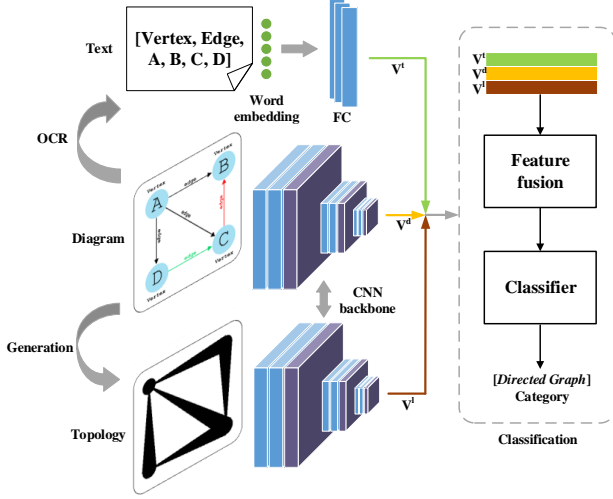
Text

[Vertex, Edge, A, B, C, D]

Word embedding

FC

$V^t$

$V^t$
$V^d$
$V^l$

OCR

Vertex
edge
Vertex
A
B
edge
edge
edge
C
Vertex
D
Vertex
Vertex

Diagram

$V^d$

Feature fusion

CNN backbone

Generation

Classifier

Topology

$V^l$

[*Directed Graph*] Category

Classification